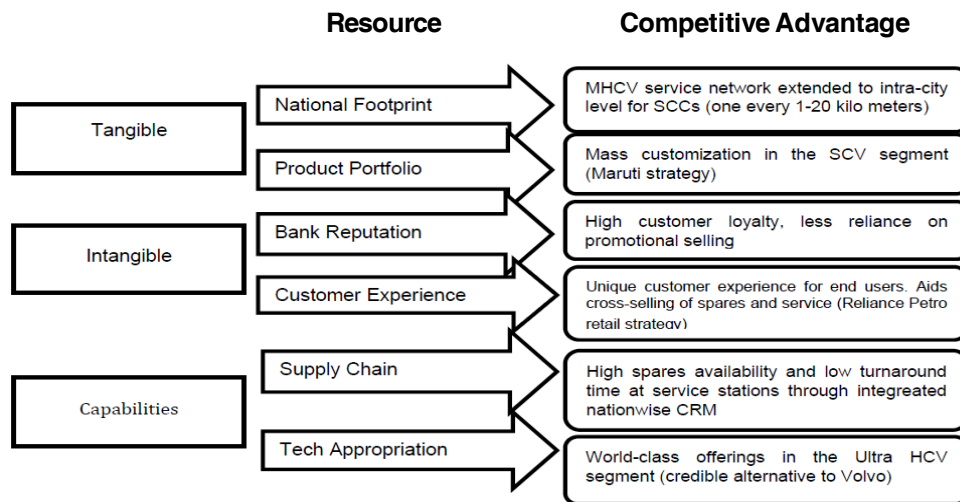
Resource

Competitive Advantage

Tangible

National Footprint

MHCV service network extended to intra-city level for SCCs (one every 1-20 kilo meters)

Product Portfolio

Mass customization in the SCV segment (Maruti strategy)

Intangible

Bank Reputation

High customer loyalty, less reliance on promotional selling

Customer Experience

Unique customer experience for end users. Aids cross-selling of spares and service (Reliance Petro retail strategy)

Capabilities

Supply Chain

High spares availability and low turnaround time at service stations through integreated nationwise CRM

Tech Appropriation

World-class offerings in the Ultra HCV segment (credible alternative to Volvo)